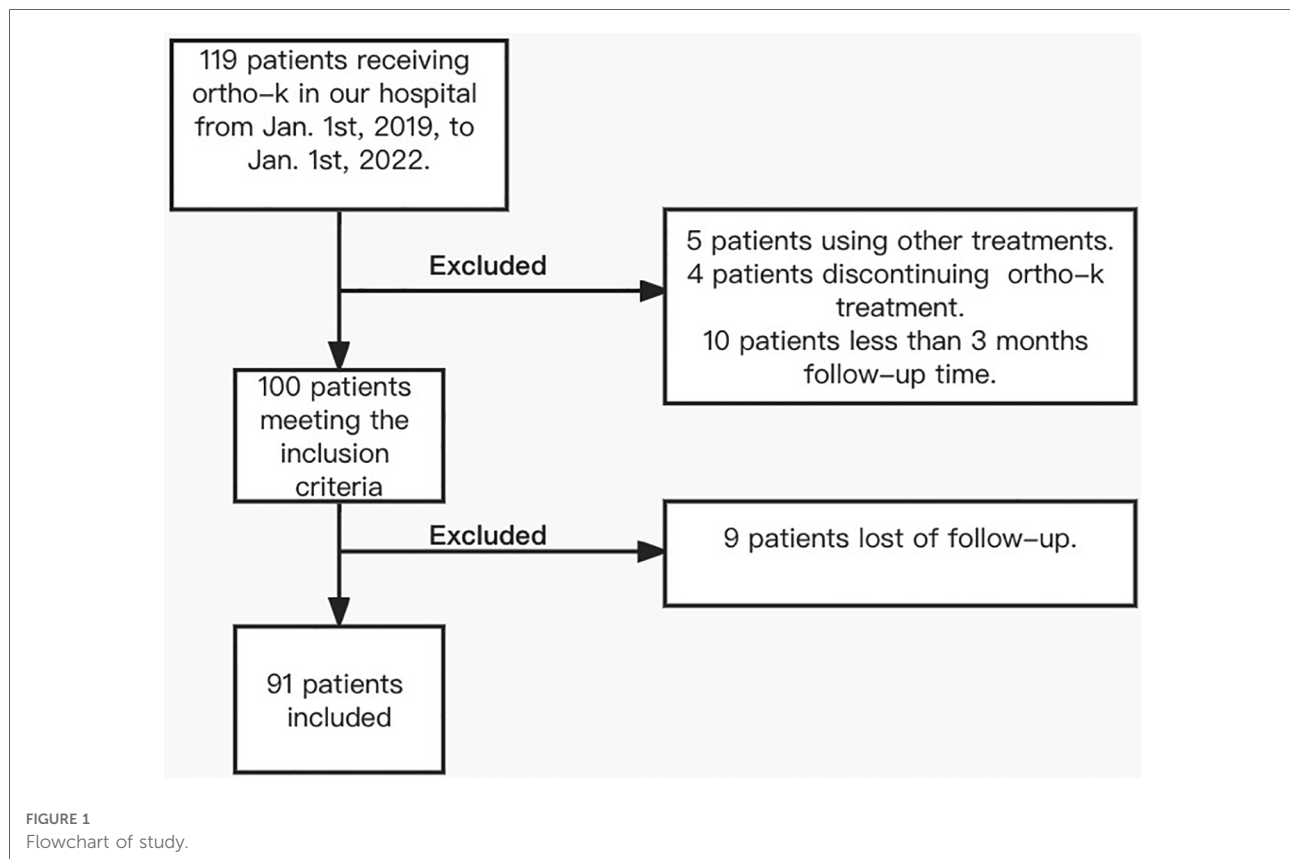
119 patients receiving ortho-k in our hospital from Jan. 1st, 2019, to Jan. 1st, 2022.

Excluded

5 patients using other treatments.
4 patients discontinuing ortho-k treatment.
10 patients less than 3 months follow-up time.

100 patients meeting the inclusion criteria

Excluded

9 patients lost of follow-up.

91 patients included

FIGURE 1
Flowchart of study.